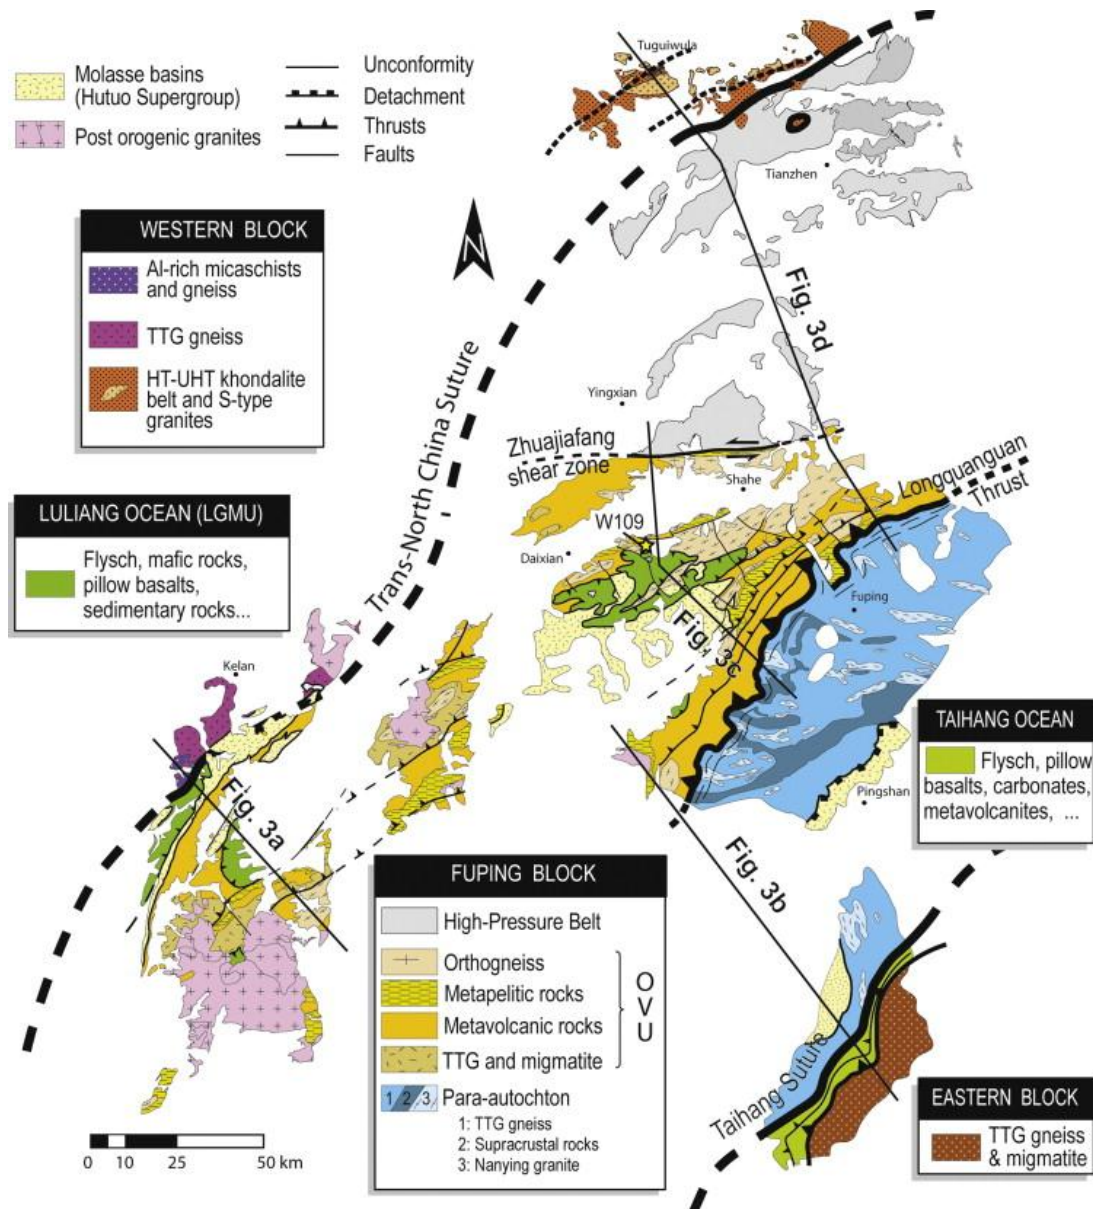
Molasse basins (Hutuo Supergroup)
Post orogenic granites
Unconformity
Detachment
Thrusts
Faults

WESTERN BLOCK
Al-rich micaschists and gneiss
TTG gneiss
HT-UHT khondalite belt and S-type granites

N

Tuguiwula
Tianzhen
Fig. 3d
Trans-North China Suture
Yingxian
Zhuajiafang shear zone
Shahe
Longquanguan Thrust
W109
Daixian
Fuping
Fig. 3c

LULIANG OCEAN (LGMU)
Flysch, mafic rocks, pillow basalts, sedimentary rocks...

Kelan
Fig. 3a

TAIHANG OCEAN
Flysch, pillow basalts, carbonates, metavolcanites, ...

Pingshan
Fig. 3b

FUPING BLOCK
High-Pressure Belt
Orthogneiss
Metapelitic rocks
Metavolcanic rocks
TTG and migmatite
O V U
1 2 3 Para-autochton
1: TTG gneiss
2: Supracrustal rocks
3: Nanying granite

Taihang Suture

EASTERN BLOCK
TTG gneiss & migmatite

0 10 25 50 km